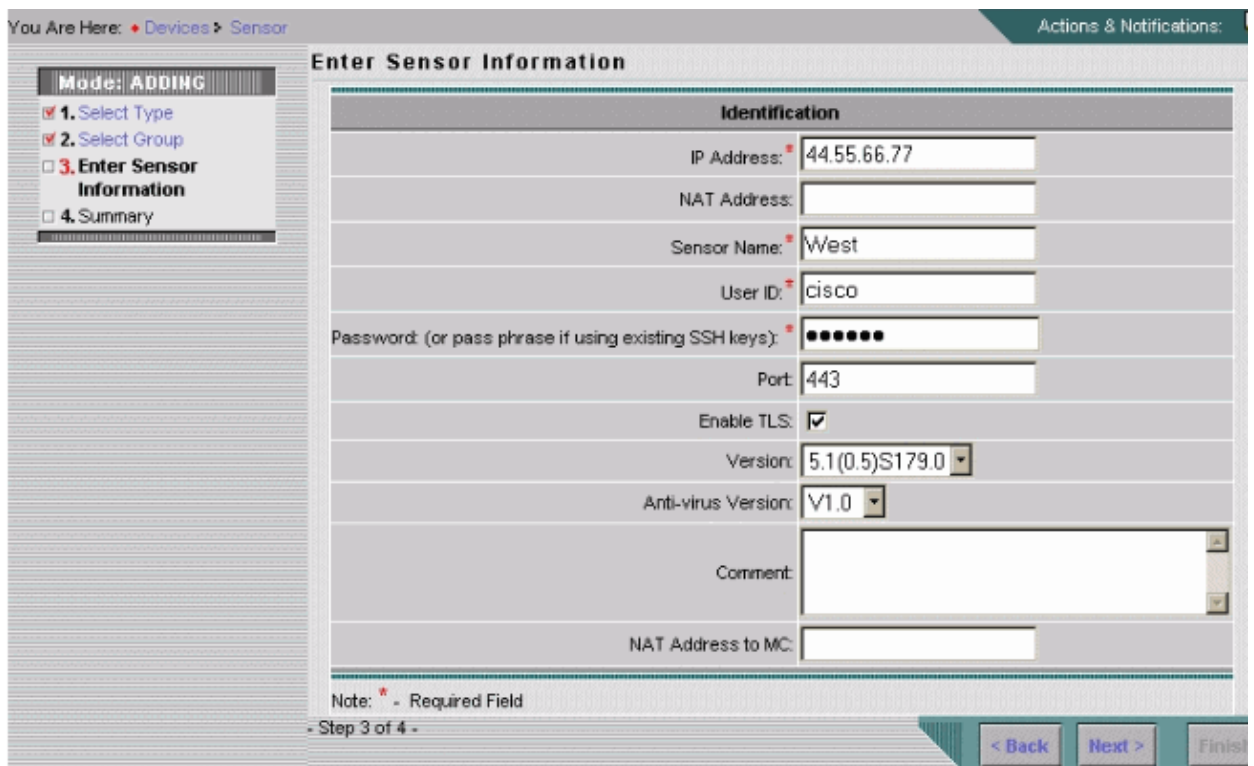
You Are Here: • Devices > Sensor

Actions & Notifications:

Mode: ADDING

1. Select Type
2. Select Group
3. Enter Sensor Information
4. Summary

Enter Sensor Information

| Identification | |
|---|---|
| IP Address:* | 44.55.66.77 |
| NAT Address: | |
| Sensor Name:* | West |
| User ID:* | cisco |
| Password: (or pass phrase if using existing SSH keys):* | •••••• |
| Port: | 443 |
| Enable TLS: | ☑ |
| Version: | 5.1(0.5)S179.0 |
| Anti-virus Version: | V1.0 |
| Comment: | |
| NAT Address to MC: | |

Note: * - Required Field

- Step 3 of 4 -

< Back   Next >   Finis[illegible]